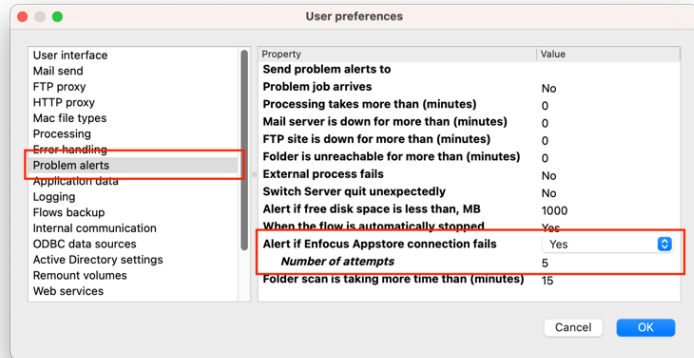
User preferences

User interface
Mail send
FTP proxy
HTTP proxy
Mac file types
Processing
Error handling
Problem alerts
Application data
Logging
Flows backup
Internal communication
ODBC data sources
Active Directory settings
Remount volumes
Web services

| Property | Value |
|---|---|
| Send problem alerts to | |
| Problem job arrives | No |
| Processing takes more than (minutes) | 0 |
| Mail server is down for more than (minutes) | 0 |
| FTP site is down for more than (minutes) | 0 |
| Folder is unreachable for more than (minutes) | 0 |
| External process fails | No |
| Switch Server quit unexpectedly | No |
| Alert if free disk space is less than, MB | 1000 |
| When the flow is automatically stopped | Yes |
| Alert if Enfocus Appstore connection fails | Yes |
| Number of attempts | 5 |
| Folder scan is taking more time than (minutes) | 15 |

Cancel
OK